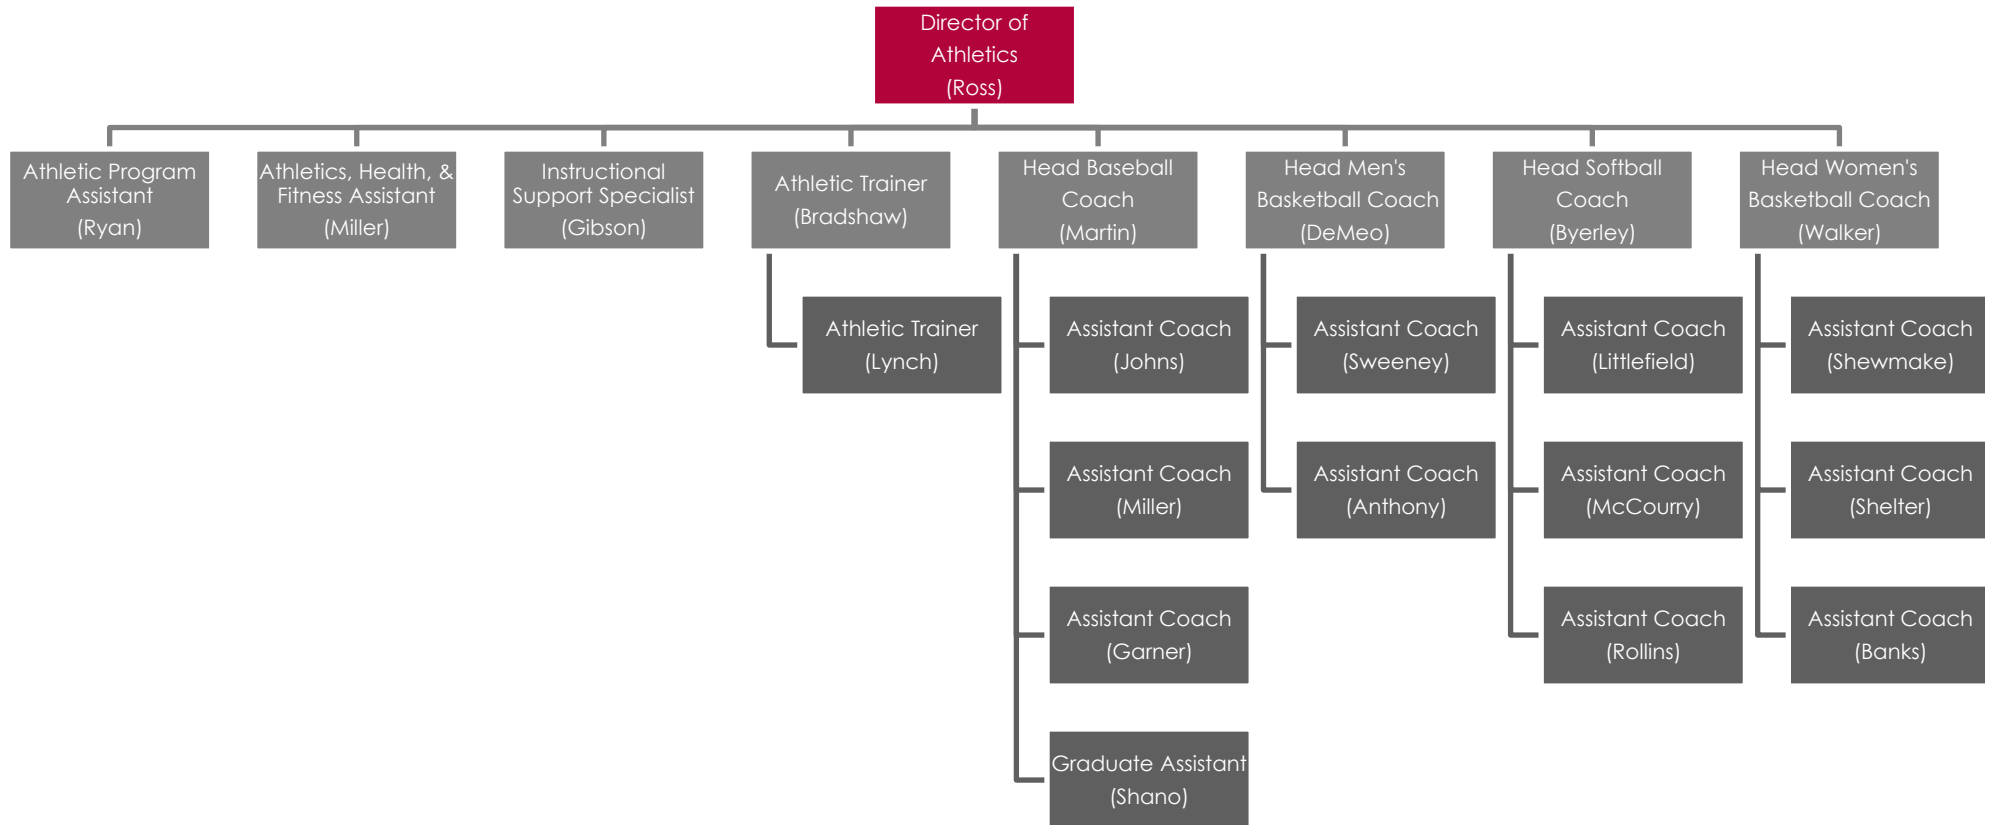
Director of Athletics (Ross)

Athletic Program Assistant (Ryan)

Athletics, Health, & Fitness Assistant (Miller)

Instructional Support Specialist (Gibson)

Athletic Trainer (Bradshaw)

Athletic Trainer (Lynch)

Head Baseball Coach (Martin)

Assistant Coach (Johns)

Assistant Coach (Miller)

Assistant Coach (Garner)

Graduate Assistant (Shano)

Head Men's Basketball Coach (DeMeo)

Assistant Coach (Sweeney)

Assistant Coach (Anthony)

Head Softball Coach (Byerley)

Assistant Coach (Littlefield)

Assistant Coach (McCoury)

Assistant Coach (Rollins)

Head Women's Basketball Coach (Walker)

Assistant Coach (Shewmake)

Assistant Coach (Shelter)

Assistant Coach (Banks)